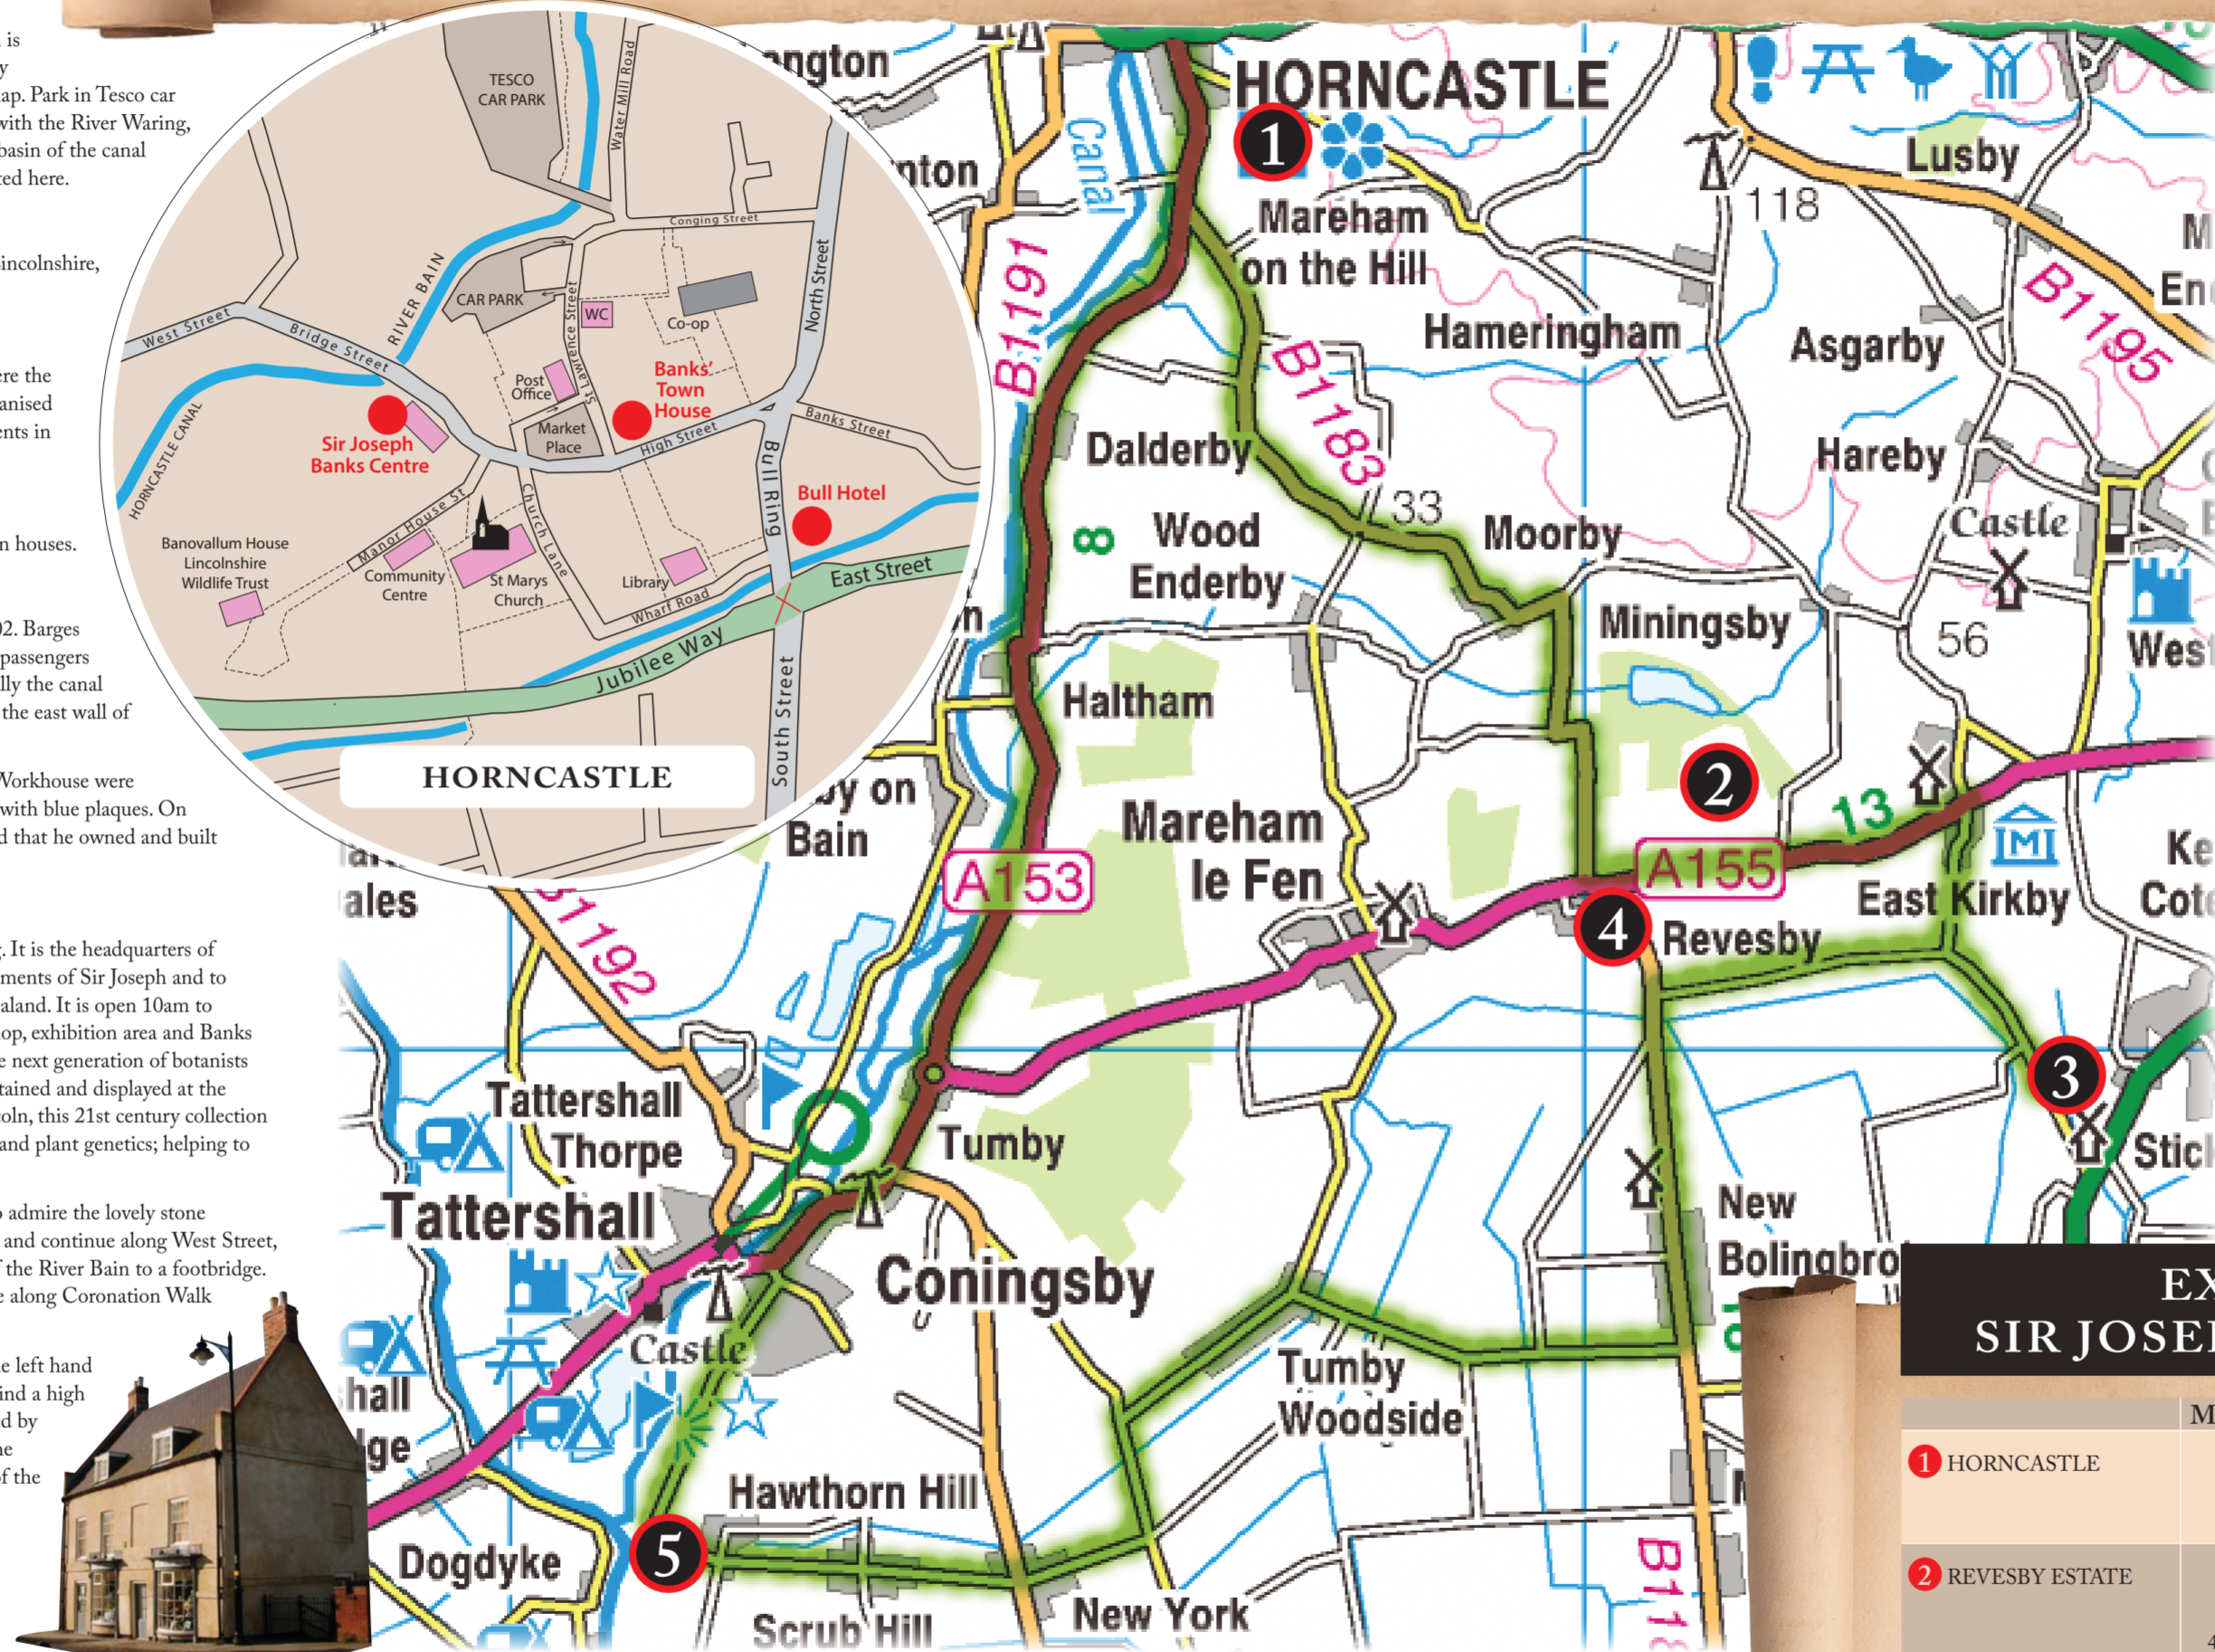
is
y
ap. Park in Tesco car
with the River Waring,
basin of the canal
ed here.

incolnshire,

re the
anised
ents in

n houses.

02. Barges
passengers
lly the canal
the east wall of

Workhouse were
with blue plaques. On
d that he owned and built

. It is the headquarters of
ments of Sir Joseph and to
aland. It is open 10am to
op, exhibition area and Banks
e next generation of botanists
tained and displayed at the
oln, this 21st century collection
and plant genetics; helping to

admire the lovely stone
and continue along West Street,
f the River Bain to a footbridge.
e along Coronation Walk

e left hand
ind a high
d by
e
f the

TESCO CAR PARK
Water Mill Road
Conging Street
North Street
RIVER BAIN
CAR PARK
WC
Co-op
St Lawrence Street
West Street
Bridge Street
Post Office
Banks' Town House
Banks Street
HORNCASTLE CANAL
Sir Joseph Banks Centre
Market Place
High Street
Bull Ring
Bull Hotel
Manor House St
Church Lane
Banovallum House Lincolnshire Wildlife Trust
Community Centre
St Marys Church
Library
Wharf Road
East Street
Jubilee Way
South Street
HORNCASTLE

ngton
nton
Canal
HORNCASTLE
1
Lusby
118
Mareham on the Hill
B1191
B1195
M
En
Hameringham
Asgarby
B1183
Dalderby
Hareby
Castle
33
8
Wood Enderby
Moorby
Miningsby
56
West
Haltham
2
13
y on Bain
Mareham le Fen
A153
A155
Ke
Cote
ales
B1192
4
Revesby
East Kirkby
3
Tattershall Thorpe
Tumby
Stic
Tattershall
Coningsby
New Bolingbro
Castle
hall
ge
Tumby Woodside
Hawthorn Hill
Dogdyke
5
Scrub Hill
New York
B11

EX
SIR JOSE
M
1 HORNCASTLE
2 REVESBY ESTATE